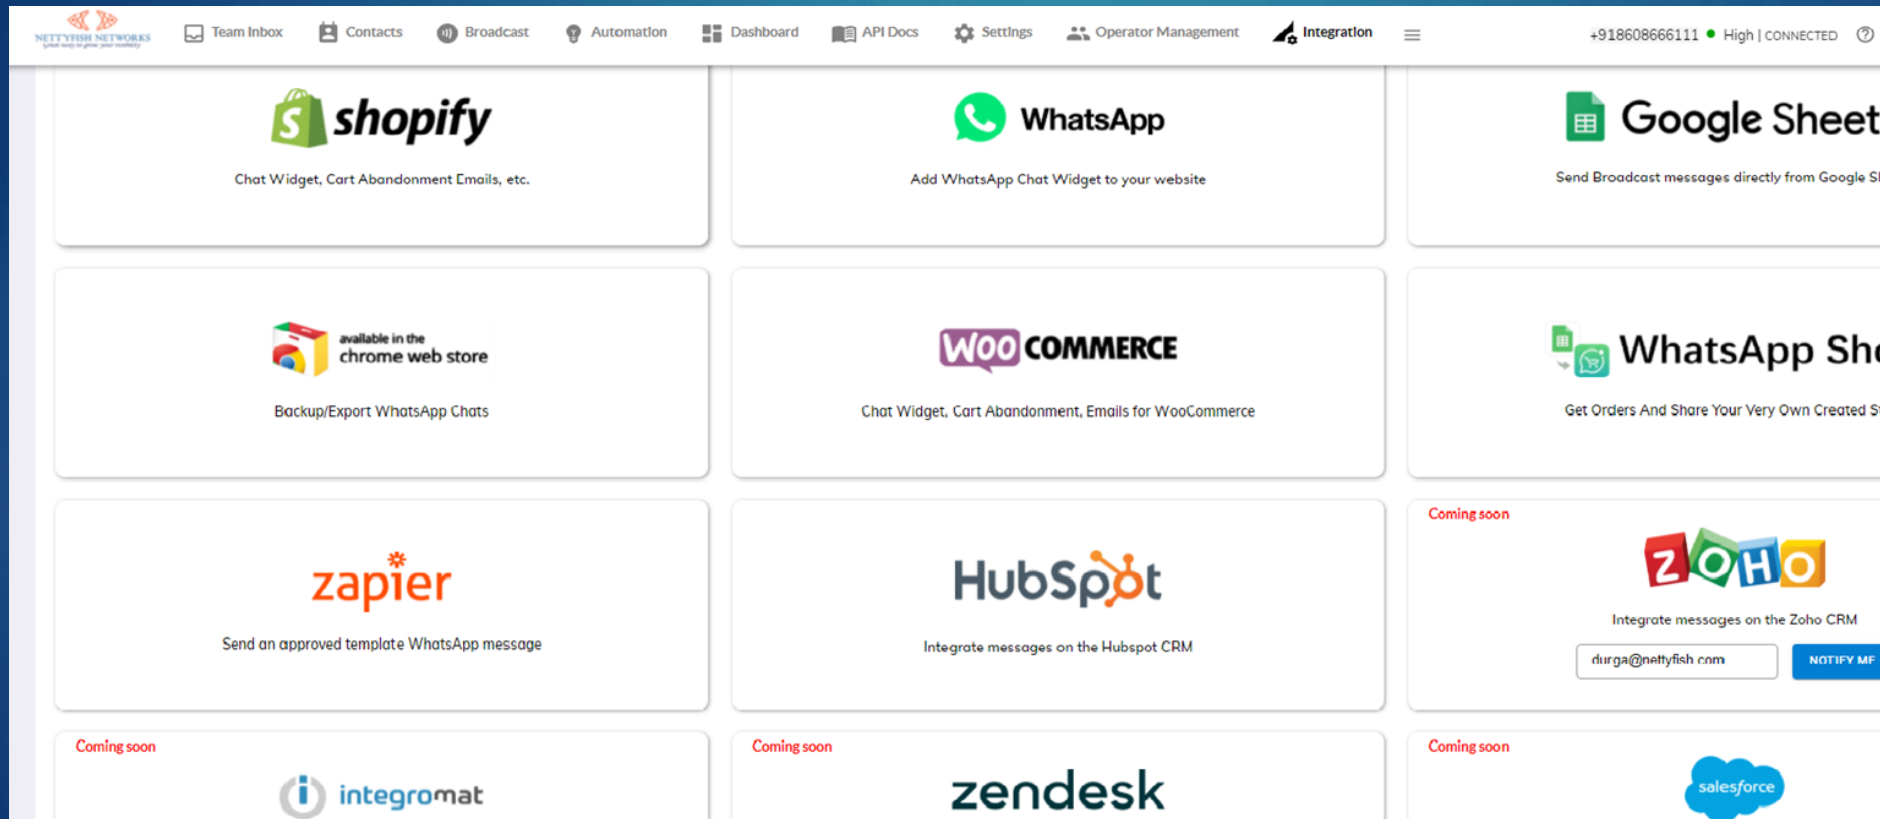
NETTYFISH NETWORKS

Team Inbox Contacts Broadcast Automation Dashboard API Docs Settings Operator Management Integration

+918608666111 High | CONNECTED

shopify

Chat Widget, Cart Abandonment Emails, etc.

WhatsApp

Add WhatsApp Chat Widget to your website

Google Sheet

Send Broadcast messages directly from Google S

available in the chrome web store

Backup/Export WhatsApp Chats

WOO COMMERCE

Chat Widget, Cart Abandonment, Emails for WooCommerce

WhatsApp Sh

Get Orders And Share Your Very Own Created S

zapier

Send an approved template WhatsApp message

HubSpot

Integrate messages on the Hubspot CRM

Coming soon

ZOHO

Integrate messages on the Zoho CRM

durga@nettyfish.com

NOTIFY ME

Coming soon

integromat

Coming soon

zendesk

Coming soon

salesforce